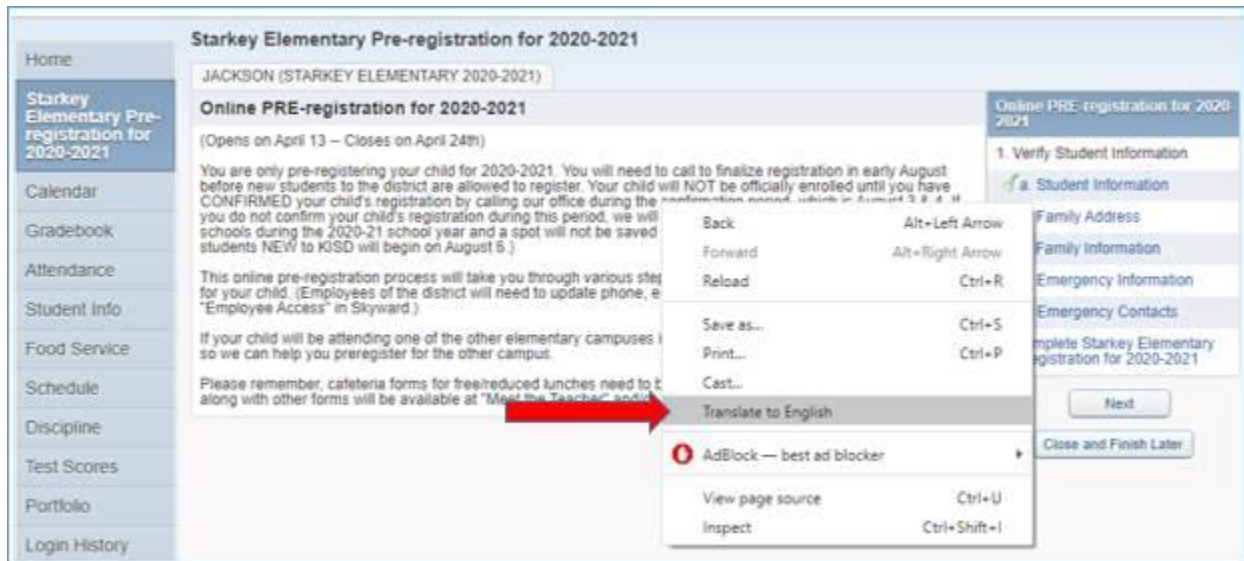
Home

Starkey Elementary Pre-registration for 2020-2021

Calendar

Gradebook

Attendance

Student Info

Food Service

Schedule

Discipline

Test Scores

Portfolio

Login History

Starkey Elementary Pre-registration for 2020-2021

JACKSON (STARKEY ELEMENTARY 2020-2021)

Online PRE-registration for 2020-2021

(Opens on April 13 – Closes on April 24th)

You are only pre-registering your child for 2020-2021. You will need to call to finalize registration in early August before new students to the district are allowed to register. Your child will NOT be officially enrolled until you have CONFIRMED your child's registration by calling our office during the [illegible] you do not confirm your child's registration during this period, we will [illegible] schools during the 2020-21 school year and a spot will not be saved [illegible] students NEW to KISD will begin on August 6.)

This online pre-registration process will take you through various step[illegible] for your child. (Employees of the district will need to update phone, e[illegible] "Employee Access" in Skyward.)

If your child will be attending one of the other elementary campuses i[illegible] so we can help you preregister for the other campus.

Please remember, cafeteria forms for free/reduced lunches need to b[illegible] along with other forms will be available at "Meet the Teacher" and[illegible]

Back Alt+Left Arrow
Forward Alt+Right Arrow
Reload Ctrl+R
Save as... Ctrl+S
Print... Ctrl+P
Cast...
Translate to English
AdBlock — best ad blocker
View page source Ctrl+U
Inspect Ctrl+Shift+I

Online PRE-registration for 2020-2021

1. Verify Student Information
a. Student Information
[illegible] Family Address
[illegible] Family Information
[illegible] Emergency Information
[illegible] Emergency Contacts
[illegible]mplete Starkey Elementary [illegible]egistration for 2020-2021

Next

Close and Finish Later